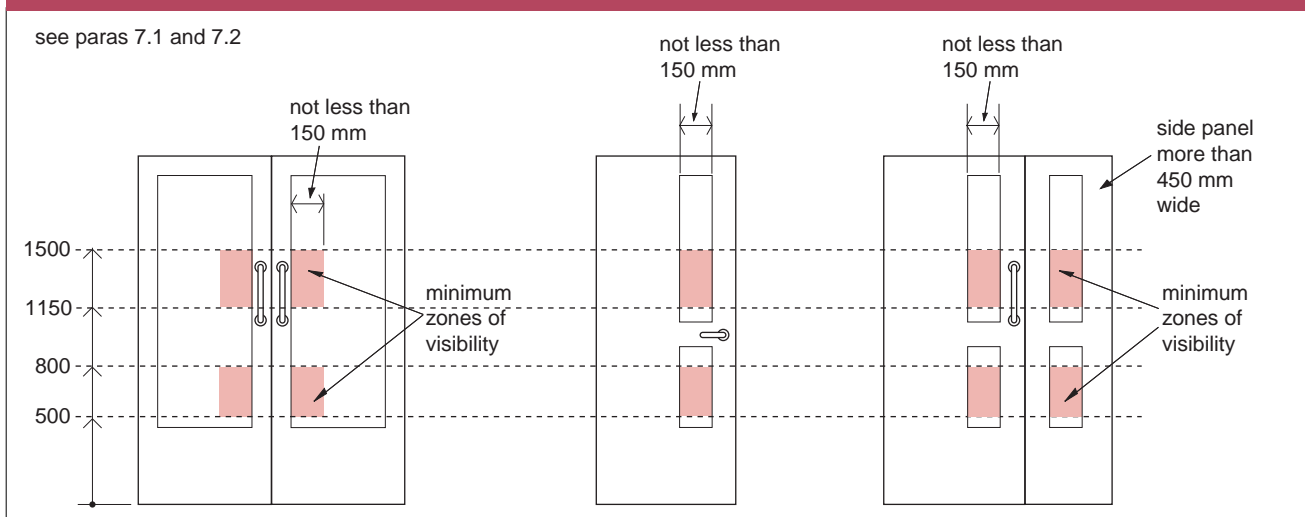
see paras 7.1 and 7.2

not less than 150 mm

not less than 150 mm

not less than 150 mm

side panel more than 450 mm wide

1500

1150

800

500

minimum zones of visibility

minimum zones of visibility